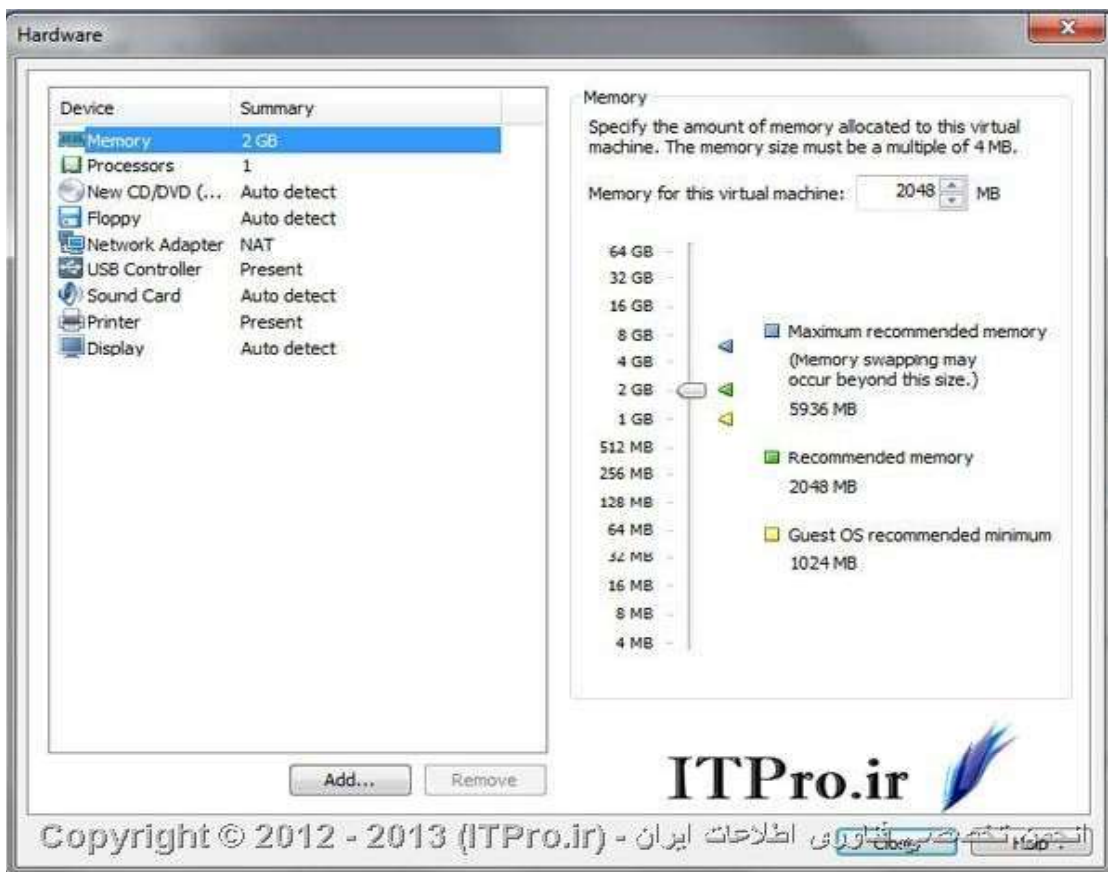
Hardware

| Device | Summary |
|---|---|
| Memory | 2 GB |
| Processors | 1 |
| New CD/DVD (... | Auto detect |
| Floppy | Auto detect |
| Network Adapter | NAT |
| USB Controller | Present |
| Sound Card | Auto detect |
| Printer | Present |
| Display | Auto detect |

Add... Remove

Memory

Specify the amount of memory allocated to this virtual machine. The memory size must be a multiple of 4 MB.

Memory for this virtual machine: 2048 MB

64 GB
32 GB
16 GB
8 GB
4 GB
2 GB
1 GB
512 MB
256 MB
128 MB
64 MB
32 MB
16 MB
8 MB
4 MB

Maximum recommended memory
(Memory swapping may occur beyond this size.)
5936 MB

Recommended memory
2048 MB

Guest OS recommended minimum
1024 MB

ITPro.ir

Copyright © 2012 - 2013 (ITPro.ir) - انجمن تخصصی فناوری اطلاعات ایران

Close Help